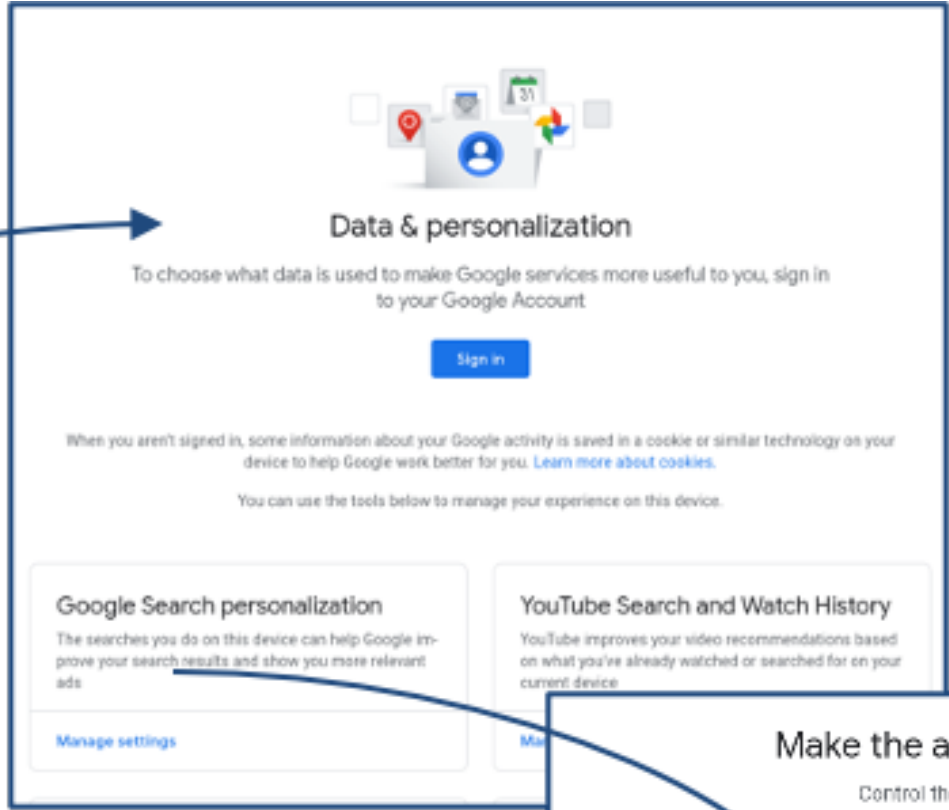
31

Data & personalization

To choose what data is used to make Google services more useful to you, sign in to your Google Account

Sign in

When you aren't signed in, some information about your Google activity is saved in a cookie or similar technology on your device to help Google work better for you. Learn more about cookies.

You can use the tools below to manage your experience on this device.

Google Search personalization

The searches you do on this device can help Google improve your search results and show you more relevant ads

Manage settings

YouTube Search and Watch History

YouTube improves your video recommendations based on what you've already watched or searched for on your current device

Ma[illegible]

Make the a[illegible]

Control th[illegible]